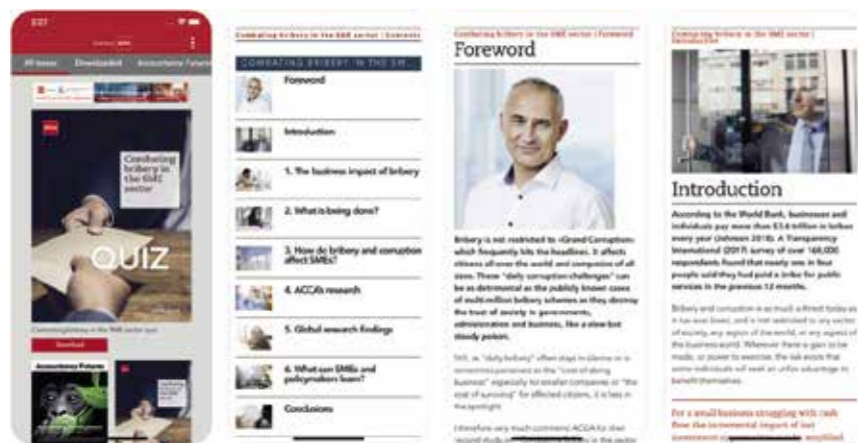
All issues Downloaded Accountancy Futures

Combating bribery in the SME sector

QUIZ

Download

Accountancy Futures

Combating bribery in the SME sector | Contents

COMBATING BRIBERY IN THE SM

Foreword

Introduction

1. The business impact of bribery

2. What is being done?

3. How do bribery and corruption affect SMEs?

4. ACCA's research

5. Global research findings

6. What can SMEs and policymakers learn?

Conclusions

Combating bribery in the SME sector | Foreword

Foreword

Bribery is not restricted to «Grand Corruption» which frequently hits the headlines. It affects citizens all over the world and companies of all sizes. These "daily corruption challenges" can be as detrimental as the publicly known cases of multi-million bribery schemes as they destroy the trust of society in governments, administration and business, like a slow but steady poison.

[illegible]

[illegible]

Combating bribery in the SME sector | Introduction

Introduction

According to the World Bank, businesses and individuals pay more than $1.5 trillion in bribes every year (Johnson 2018). A Transparency International (2017) survey of over 160,000 respondents found that nearly one in four people said they had paid a bribe for public services in the previous 12 months.

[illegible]

For a small business struggling with cash flow the incremental impact of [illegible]